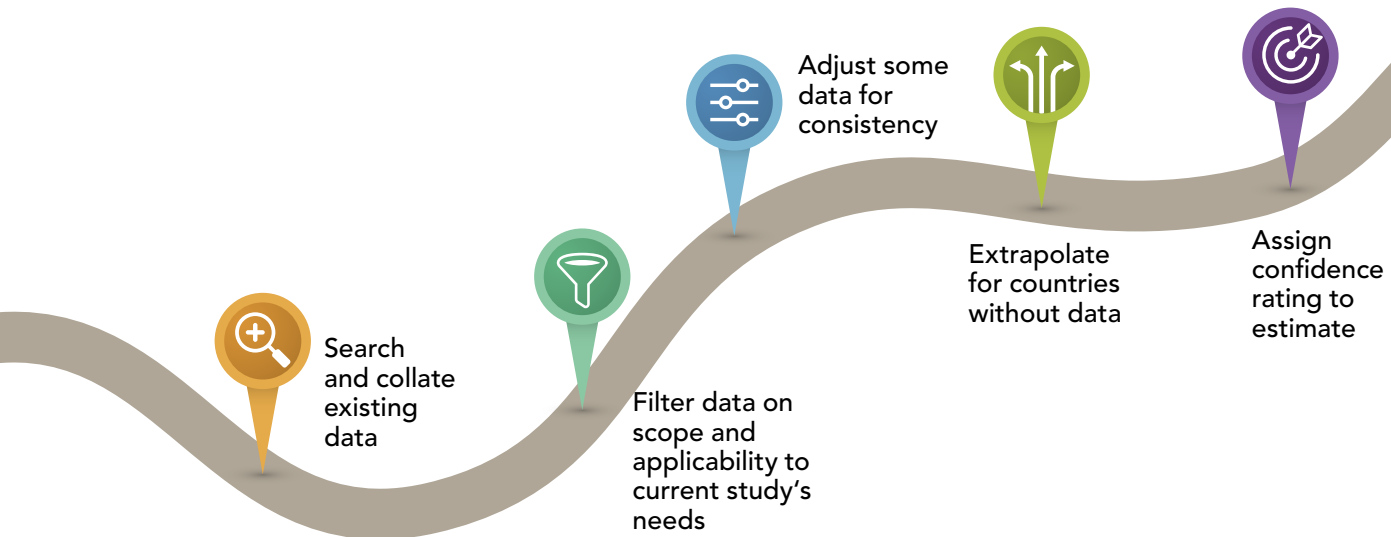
Search and collate existing data

Filter data on scope and applicability to current study's needs

Adjust some data for consistency

Extrapolate for countries without data

Assign confidence rating to estimate